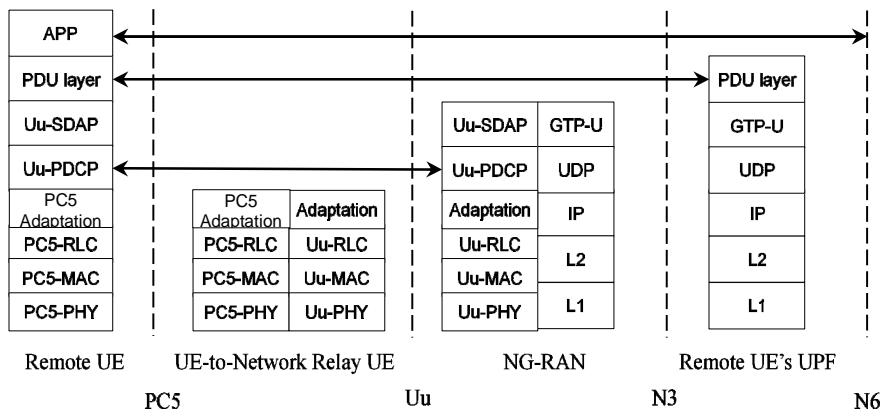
APP

PDU layer

Uu-SDAP

Uu-PDCP

PC5 Adaptation

PC5-RLC

PC5-MAC

PC5-PHY

| PC5 Adaptation | Adaptation |
|---|---|
| PC5-RLC | Uu-RLC |
| PC5-MAC | Uu-MAC |
| PC5-PHY | Uu-PHY |

| Uu-SDAP | GTP-U |
|---|---|
| Uu-PDCP | UDP |
| Adaptation | IP |
| Uu-RLC | L2 |
| Uu-MAC | L2 |
| Uu-PHY | L1 |

PDU layer

GTP-U

UDP

IP

L2

L1

Remote UE

UE-to-Network Relay UE

NG-RAN

Remote UE's UPF

PC5

Uu

N3

N6